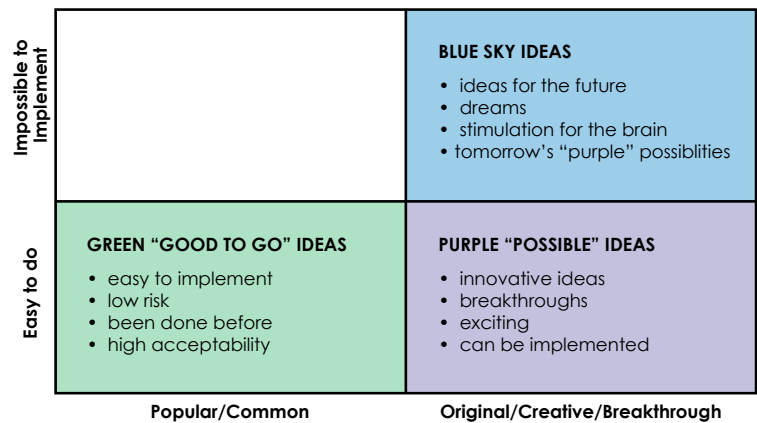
Impossible to Implement

BLUE SKY IDEAS

- ideas for the future
- dreams
- stimulation for the brain
- tomorrow's "purple" possiblities

Easy to do

GREEN "GOOD TO GO" IDEAS

- easy to implement
- low risk
- been done before
- high acceptability

PURPLE "POSSIBLE" IDEAS

- innovative ideas
- breakthroughs
- exciting
- can be implemented

Popular/Common

Original/Creative/Breakthrough